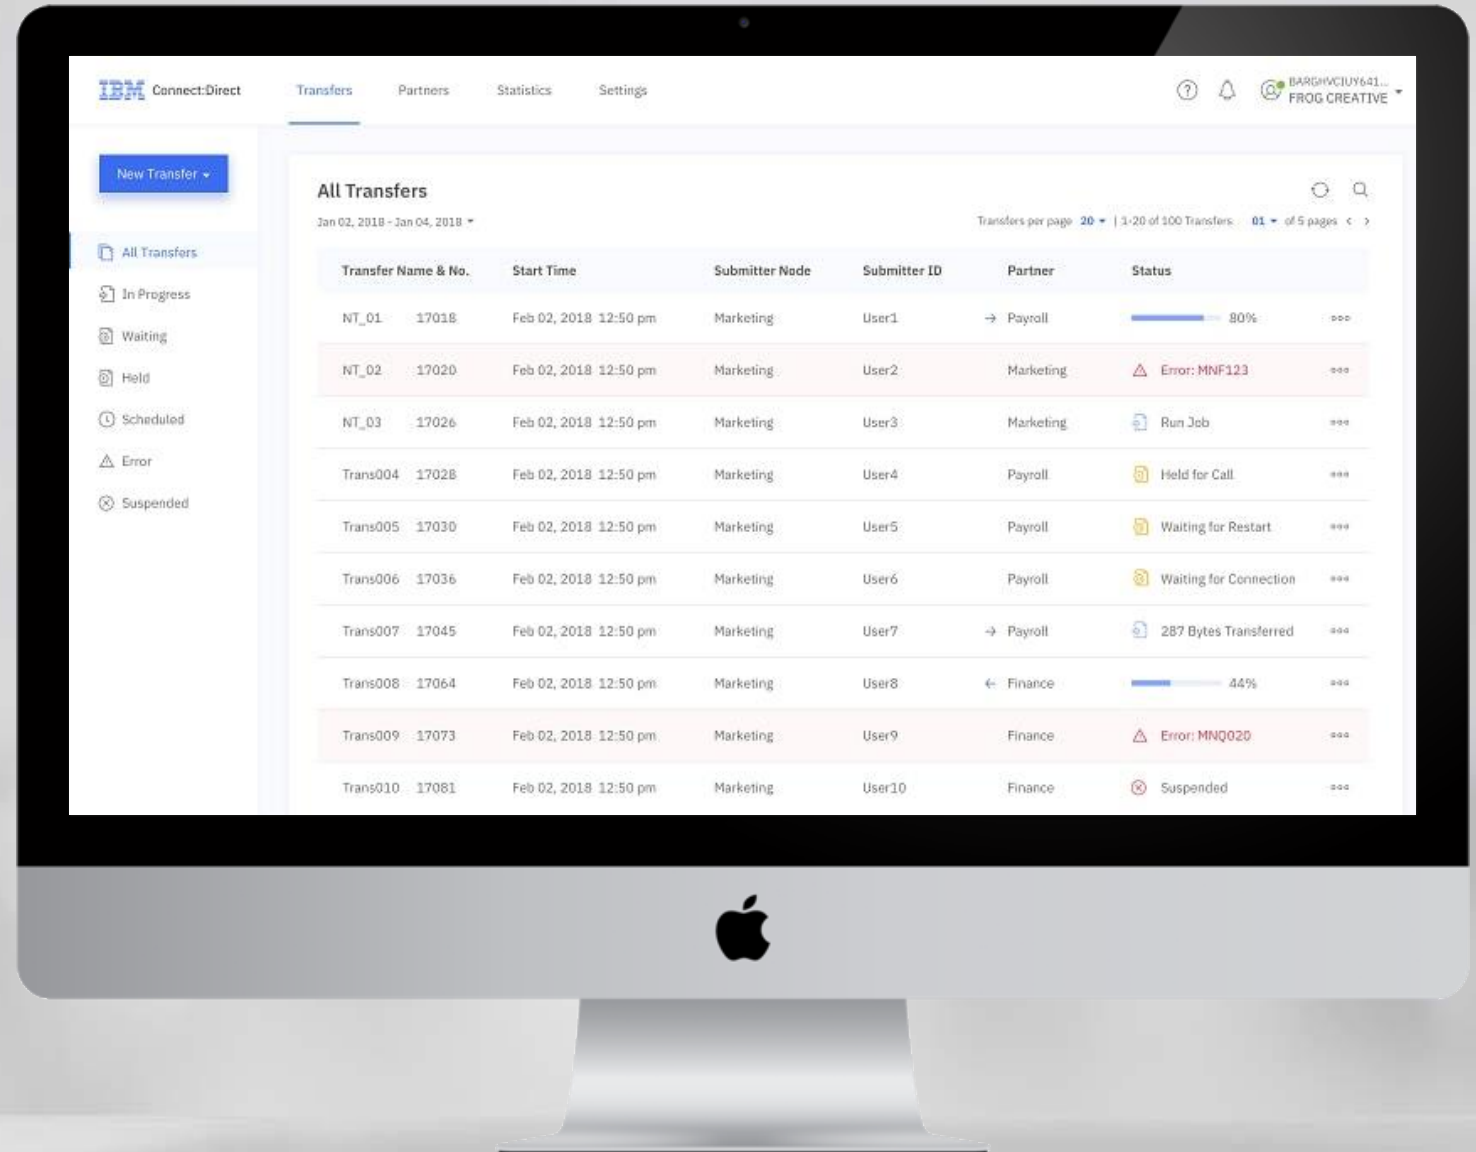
IBM Connect:Direct

Transfers
Partners
Statistics
Settings

BARGHVCIUY641...
FROG CREATIVE

New Transfer

All Transfers
In Progress
Waiting
Held
Scheduled
Error
Suspended

All Transfers

Jan 02, 2018 - Jan 04, 2018

Transfers per page 20 | 1-20 of 100 Transfers 01 of 5 pages

| Transfer Name & No. | | Start Time | Submitter Node | Submitter ID | Partner | Status |
|---|---|---|---|---|---|---|
| NT_01 | 17018 | Feb 02, 2018 12:50 pm | Marketing | User1 | Payroll | 80% |
| NT_02 | 17020 | Feb 02, 2018 12:50 pm | Marketing | User2 | Marketing | Error: MNF123 |
| NT_03 | 17026 | Feb 02, 2018 12:50 pm | Marketing | User3 | Marketing | Run Job |
| Trans004 | 17028 | Feb 02, 2018 12:50 pm | Marketing | User4 | Payroll | Held for Call |
| Trans005 | 17030 | Feb 02, 2018 12:50 pm | Marketing | User5 | Payroll | Waiting for Restart |
| Trans006 | 17036 | Feb 02, 2018 12:50 pm | Marketing | User6 | Payroll | Waiting for Connection |
| Trans007 | 17045 | Feb 02, 2018 12:50 pm | Marketing | User7 | Payroll | 287 Bytes Transferred |
| Trans008 | 17064 | Feb 02, 2018 12:50 pm | Marketing | User8 | Finance | 44% |
| Trans009 | 17073 | Feb 02, 2018 12:50 pm | Marketing | User9 | Finance | Error: MNQ020 |
| Trans010 | 17081 | Feb 02, 2018 12:50 pm | Marketing | User10 | Finance | Suspended |